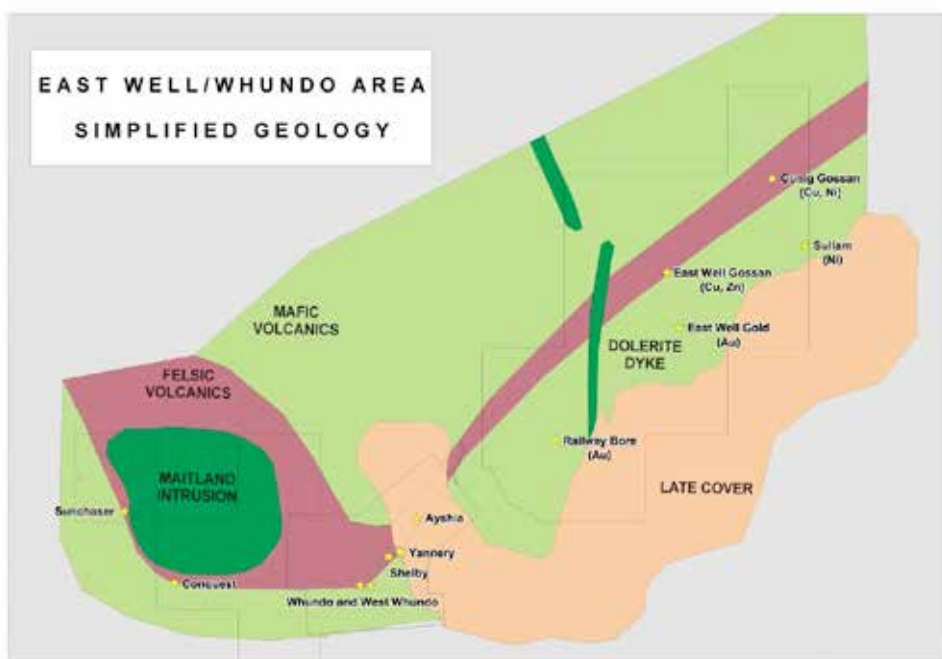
EAST WELL/WHUNDO AREA
SIMPLIFIED GEOLOGY

Cusig Gossan (Cu, Ni)

Sulfam (Ni)

East Well Gossan (Cu, Zn)

East Well Gold (Au)

MAFIC VOLCANICS

DOLERITE DYKE

FELSIC VOLCANICS

Railway Bore (Au)

LATE COVER

MAITLAND INTRUSION

Sunchaser

Ayshia

Yannery

Shelby

Concuest

Whundo and West Whundo